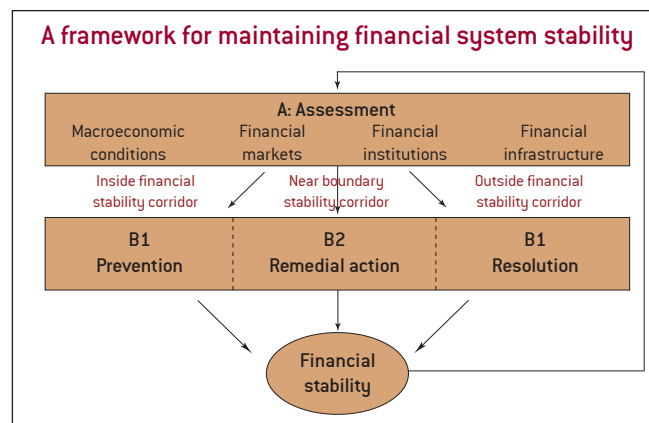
A framework for maintaining financial system stability

A: Assessment

Macroeconomic conditions

Financial markets

Financial institutions

Financial infrastructure

Inside financial stability corridor

Near boundary stability corridor

Outside financial stability corridor

B1
Prevention

B2
Remedial action

B1
Resolution

Financial stability